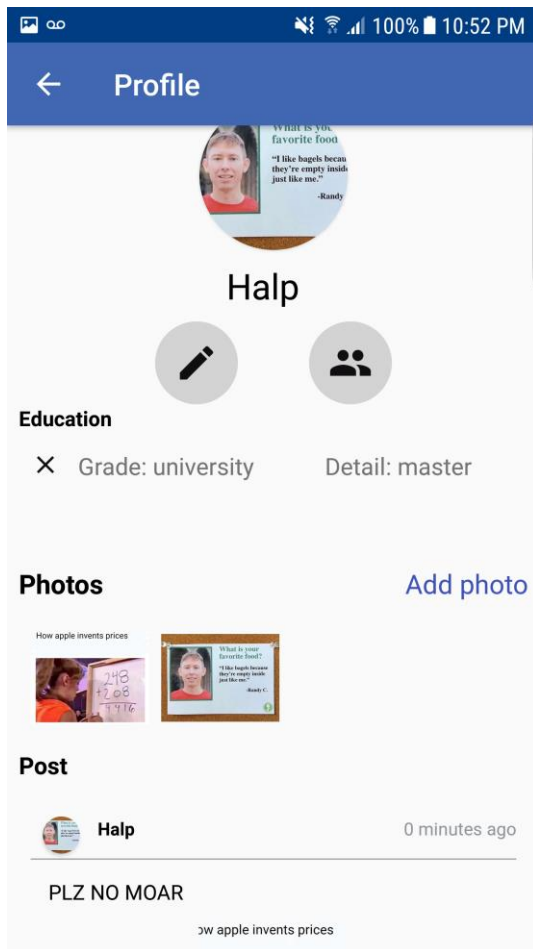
100% 10:52 PM

Profile

What is you favorite food

"I like bagels becau they're empty inside just like me."

-Randy

Halp

Education

Grade: university

Detail: master

Photos

Add photo

How apple invents prices

248
+208
416

What is your favorite food?

"I like bagels because they're empty inside just like me."

-Randy C.

Post

Halp

0 minutes ago

PLZ NO MOAR

ow apple invents prices